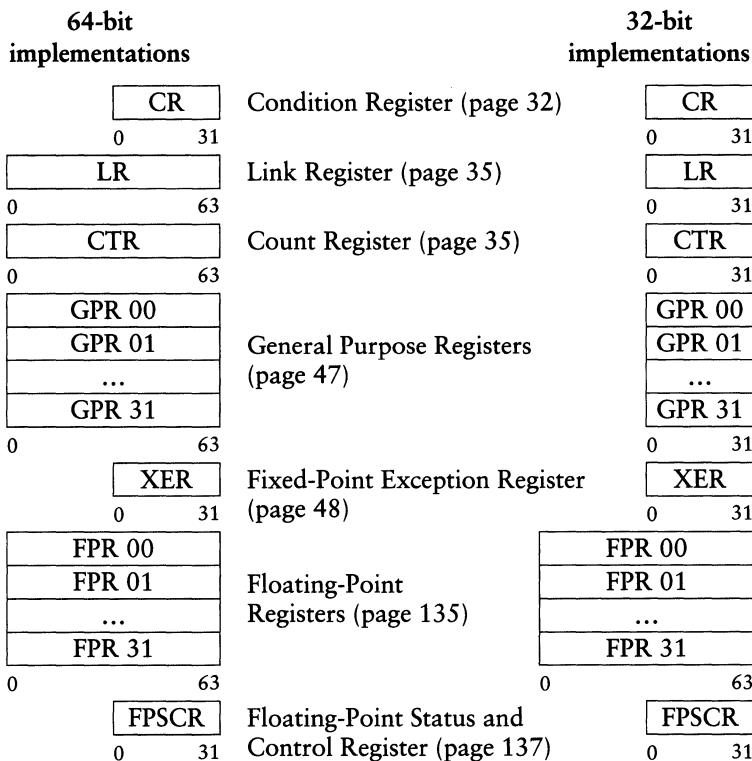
64-bit implementations

32-bit implementations

CR
0 31
Condition Register (page 32)
CR
0 31

LR
0 63
Link Register (page 35)
LR
0 31

CTR
0 63
Count Register (page 35)
CTR
0 31

GPR 00
GPR 01
...
GPR 31
0 63
General Purpose Registers (page 47)
GPR 00
GPR 01
...
GPR 31
0 31

XER
0 31
Fixed-Point Exception Register (page 48)
XER
0 31

FPR 00
FPR 01
...
FPR 31
0 63
Floating-Point Registers (page 135)
FPR 00
FPR 01
...
FPR 31
0 63

FPSCR
0 31
Floating-Point Status and Control Register (page 137)
FPSCR
0 31